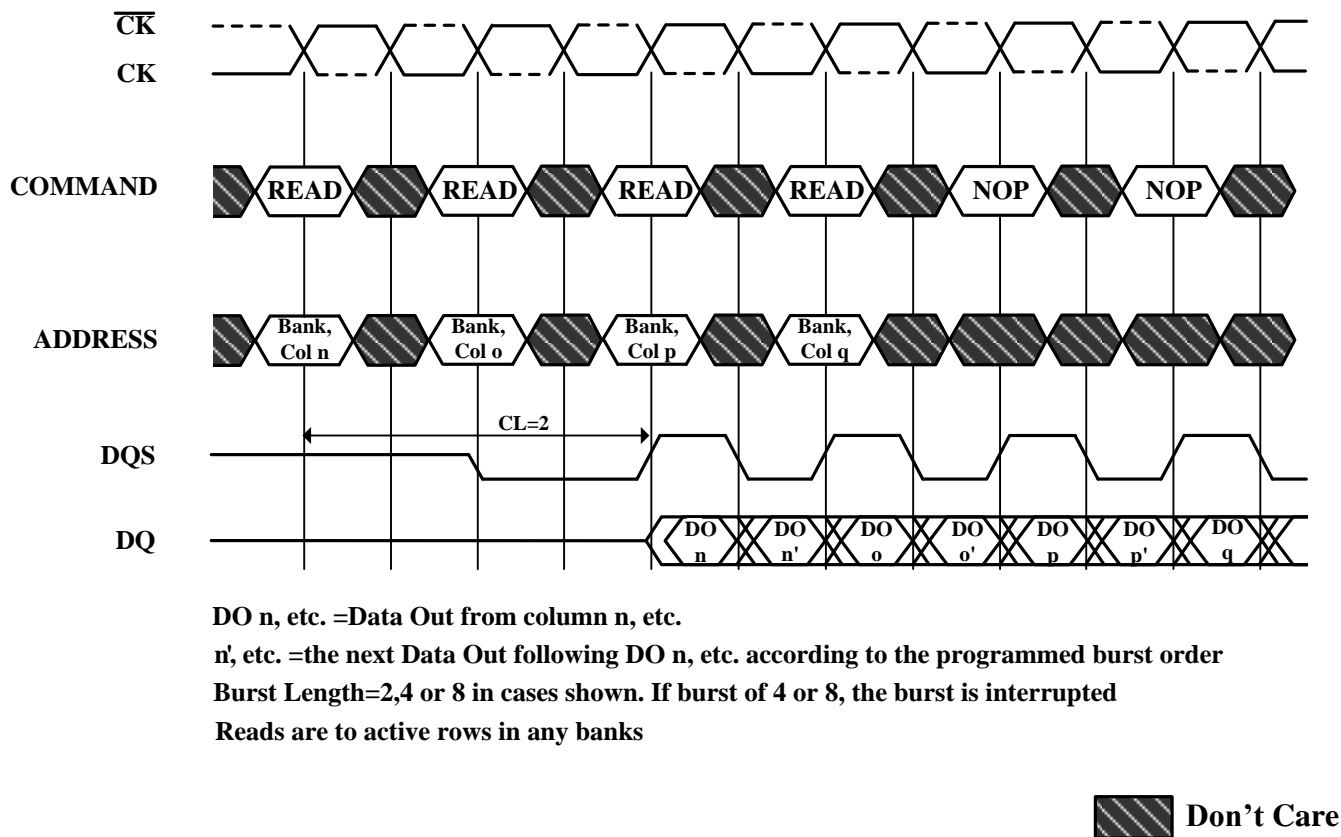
$\overline{CK}$
CK

COMMAND READ READ READ READ NOP NOP

ADDRESS Bank, Col n Bank, Col o Bank, Col p Bank, Col q

CL=2

DQS

DQ DO n DO n' DO o DO o' DO p DO p' DO q

DO n, etc. =Data Out from column n, etc.
n', etc. =the next Data Out following DO n, etc. according to the programmed burst order
Burst Length=2,4 or 8 in cases shown. If burst of 4 or 8, the burst is interrupted
Reads are to active rows in any banks

Don’t Care